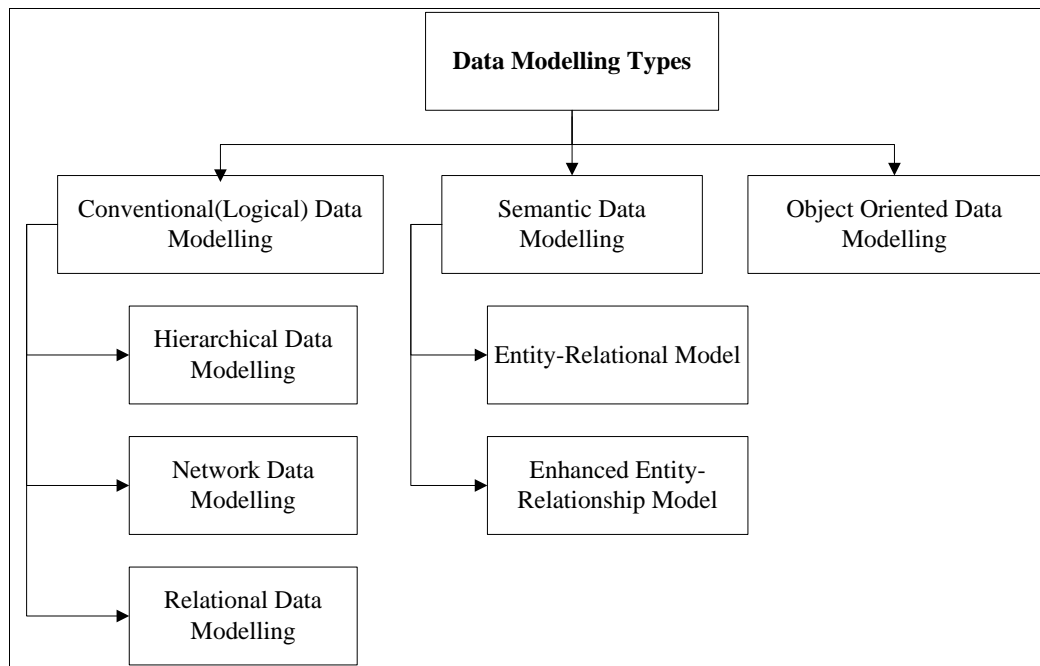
Data Modelling Types

Conventional(Logical) Data Modelling

Semantic Data Modelling

Object Oriented Data Modelling

Hierarchical Data Modelling

Entity-Relational Model

Network Data Modelling

Enhanced Entity-Relationship Model

Relational Data Modelling